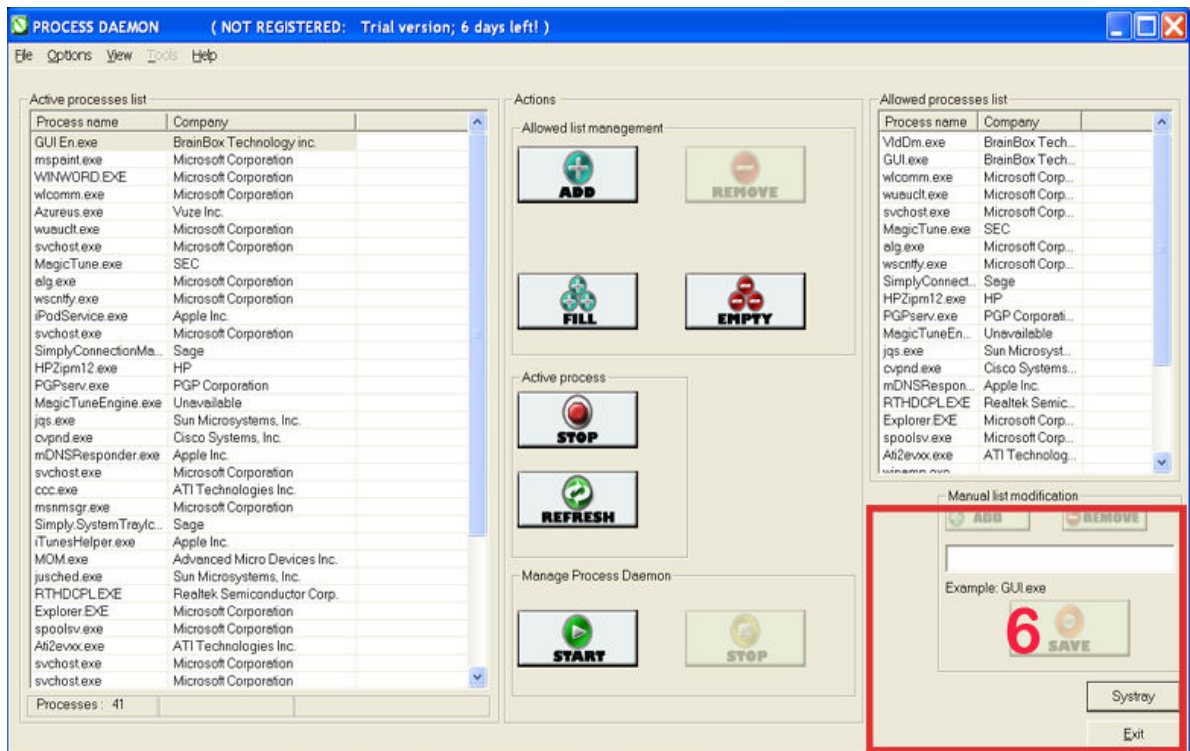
PROCESS DAEMON ( NOT REGISTERED: Trial version; 6 days left! )

File Options View Tools Help

Active processes list

| Process name | Company |
|---|---|
| GUI En.exe | BrainBox Technology inc. |
| mspaint.exe | Microsoft Corporation |
| WINWORD.EXE | Microsoft Corporation |
| wlcomm.exe | Microsoft Corporation |
| Azureus.exe | Vuze Inc. |
| wuauclt.exe | Microsoft Corporation |
| svchost.exe | Microsoft Corporation |
| MagicTune.exe | SEC |
| alg.exe | Microsoft Corporation |
| wscntfy.exe | Microsoft Corporation |
| iPodService.exe | Apple Inc. |
| svchost.exe | Microsoft Corporation |
| SimplyConnectionMa... | Sage |
| HPZipm12.exe | HP |
| PGPserv.exe | PGP Corporation |
| MagicTuneEngine.exe | Unavailable |
| jqs.exe | Sun Microsystems, Inc. |
| cvpnd.exe | Cisco Systems, Inc. |
| mDNSResponder.exe | Apple Inc. |
| svchost.exe | Microsoft Corporation |
| ccc.exe | ATI Technologies Inc. |
| msnmsgr.exe | Microsoft Corporation |
| Simply.SystemTrayIc... | Sage |
| iTunesHelper.exe | Apple Inc. |
| MOM.exe | Advanced Micro Devices Inc. |
| jusched.exe | Sun Microsystems, Inc. |
| RTHDCPL.EXE | Realtek Semiconductor Corp. |
| Explorer.EXE | Microsoft Corporation |
| spoolsv.exe | Microsoft Corporation |
| Ati2evxx.exe | ATI Technologies Inc. |
| svchost.exe | Microsoft Corporation |
| svchost.exe | Microsoft Corporation |

Processes : 41

Actions

Allowed list management

ADD

REMOVE

FILL

EMPTY

Active process

STOP

REFRESH

Manage Process Daemon

START

STOP

Allowed processes list

| Process name | Company |
|---|---|
| VldDm.exe | BrainBox Tech... |
| GUI.exe | BrainBox Tech... |
| wlcomm.exe | Microsoft Corp... |
| wuauclt.exe | Microsoft Corp... |
| svchost.exe | Microsoft Corp... |
| MagicTune.exe | SEC |
| alg.exe | Microsoft Corp... |
| wscntfy.exe | Microsoft Corp... |
| SimplyConnect... | Sage |
| HPZipm12.exe | HP |
| PGPserv.exe | PGP Corporati... |
| MagicTuneEn... | Unavailable |
| jqs.exe | Sun Microsyst... |
| cvpnd.exe | Cisco Systems... |
| mDNSRespon... | Apple Inc. |
| RTHDCPL.EXE | Realtek Semic... |
| Explorer.EXE | Microsoft Corp... |
| spoolsv.exe | Microsoft Corp... |
| Ati2evxx.exe | ATI Technolog... |

Manual list modification

ADD

REMOVE

Example: GUI.exe

6

SAVE

Systray

Exit